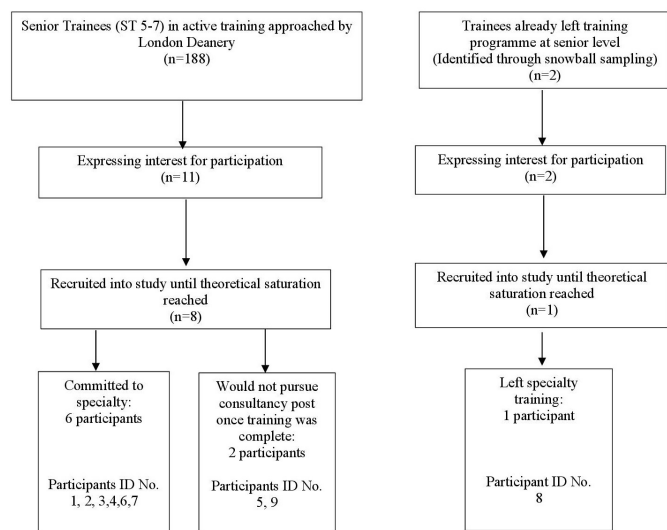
Senior Trainees (ST 5-7) in active training approached by London Deanery
(n=188)

Expressing interest for participation
(n=11)

Recruited into study until theoretical saturation reached
(n=8)

Committed to specialty:
6 participants

Participants ID No.
1, 2, 3,4,6,7

Would not pursue consultancy post once training was complete:
2 participants

Participants ID No.
5, 9

Trainees already left training programme at senior level
(Identified through snowball sampling)
(n=2)

Expressing interest for participation
(n=2)

Recruited into study until theoretical saturation reached
(n=1)

Left specialty training:
1 participant

Participant ID No.
8